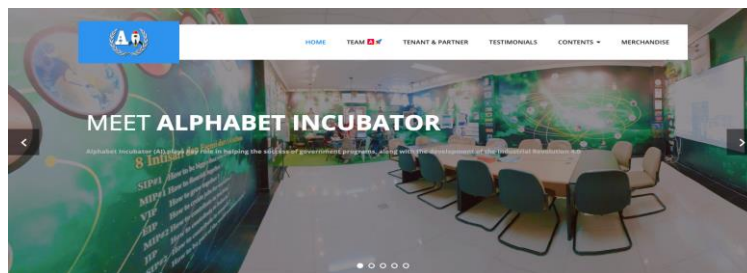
HOME
TEAM
TENANT & PARTNER
TESTIMONIALS
CONTENTS
MERCHANDISE

MEET ALPHABET INCUBATOR

Alphabet Incubator (AI) plays key role in helping the success of government programs, along with the development of the industrial revolution 4.0

8 Inisiatif
SIPFI
MIPFI
VIF
MIPF
EIF
MIPF
FIF
SIF